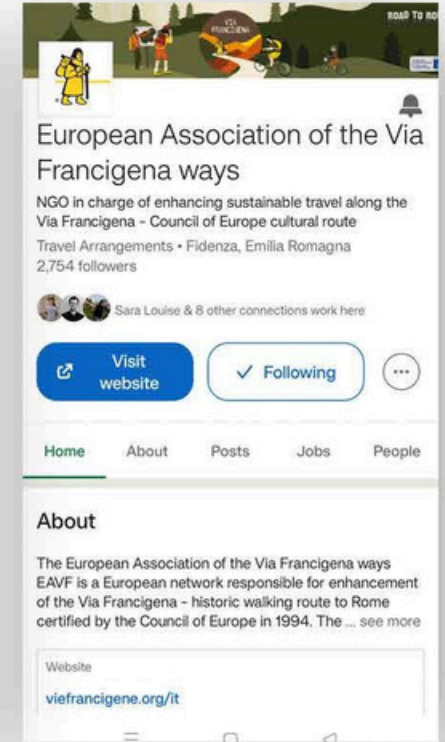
VIA FRANCIGENA

ROAD TO RO

European Association of the Via Francigena ways

NGO in charge of enhancing sustainable travel along the Via Francigena - Council of Europe cultural route

Travel Arrangements • Fidenza, Emilia Romagna
2,754 followers

Sara Louise & 8 other connections work here

Visit website

✓ Following

Home About Posts Jobs People

About

The European Association of the Via Francigena ways EAVF is a European network responsible for enhancement of the Via Francigena - historic walking route to Rome certified by the Council of Europe in 1994. The ... see more

Website

viefrancigene.org/it